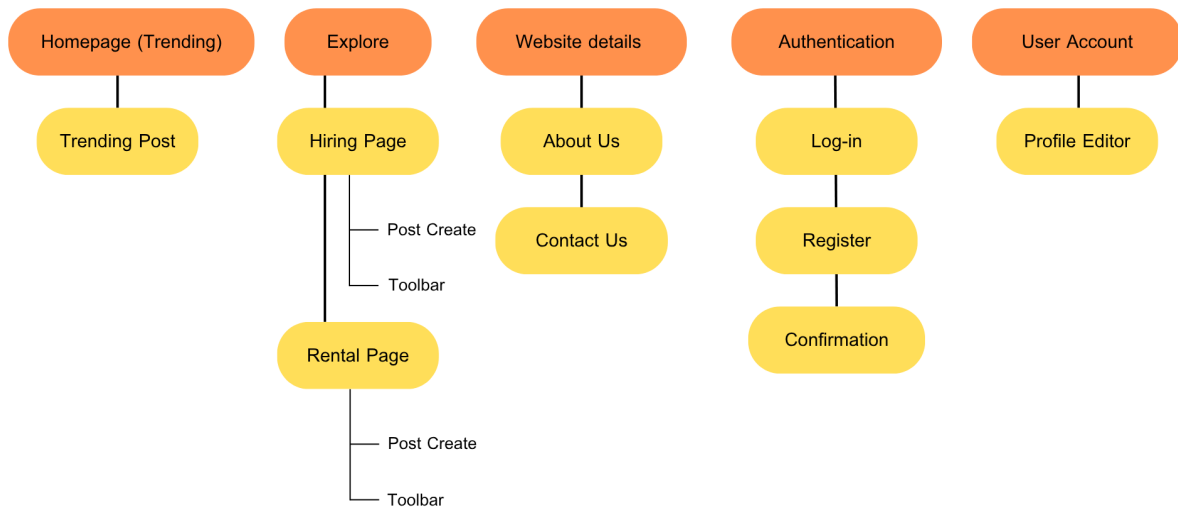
Homepage (Trending)

Trending Post

Explore

Hiring Page

Post Create

Toolbar

Rental Page

Post Create

Toolbar

Website details

About Us

Contact Us

Authentication

Log-in

Register

Confirmation

User Account

Profile Editor